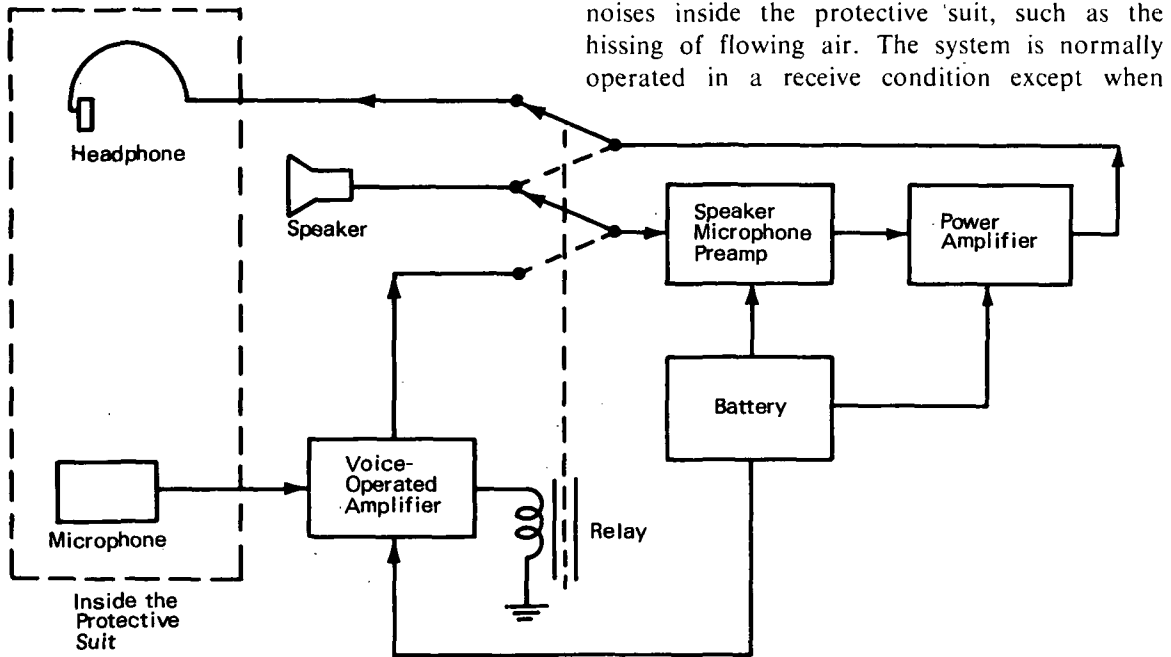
noises inside the protective suit, such as the hissing of flowing air. The system is normally operated in a receive condition except when

Headphone

Speaker

Speaker Microphone Preamp

Power Amplifier

Battery

Voice-Operated Amplifier

Relay

Microphone

Inside the Protective Suit